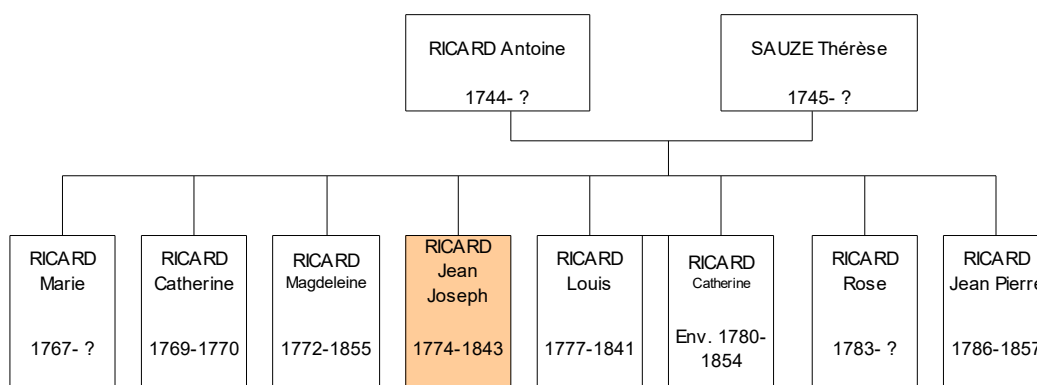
RICARD Antoine

1744- ?

SAUZE Thérèse

1745- ?

RICARD Marie

1767- ?

RICARD Catherine

1769-1770

RICARD Magdeleine

1772-1855

RICARD Jean Joseph

1774-1843

RICARD Louis

1777-1841

RICARD Catherine

Env. 1780-1854

RICARD Rose

1783- ?

RICARD Jean Pierre

1786-1857